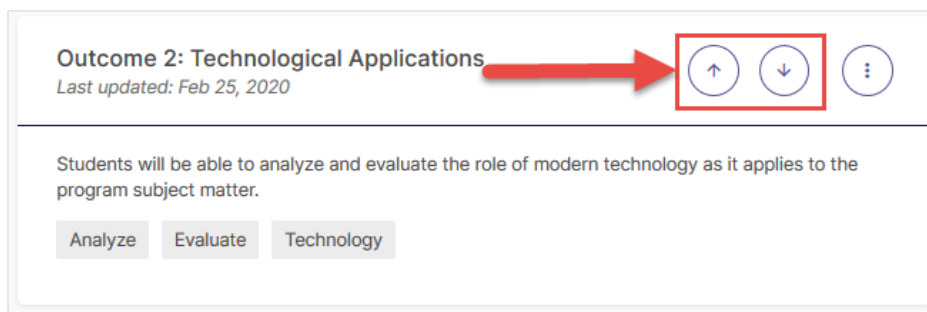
Outcome 2: Technological Applications
Last updated: Feb 25, 2020

Students will be able to analyze and evaluate the role of modern technology as it applies to the program subject matter.

Analyze Evaluate Technology